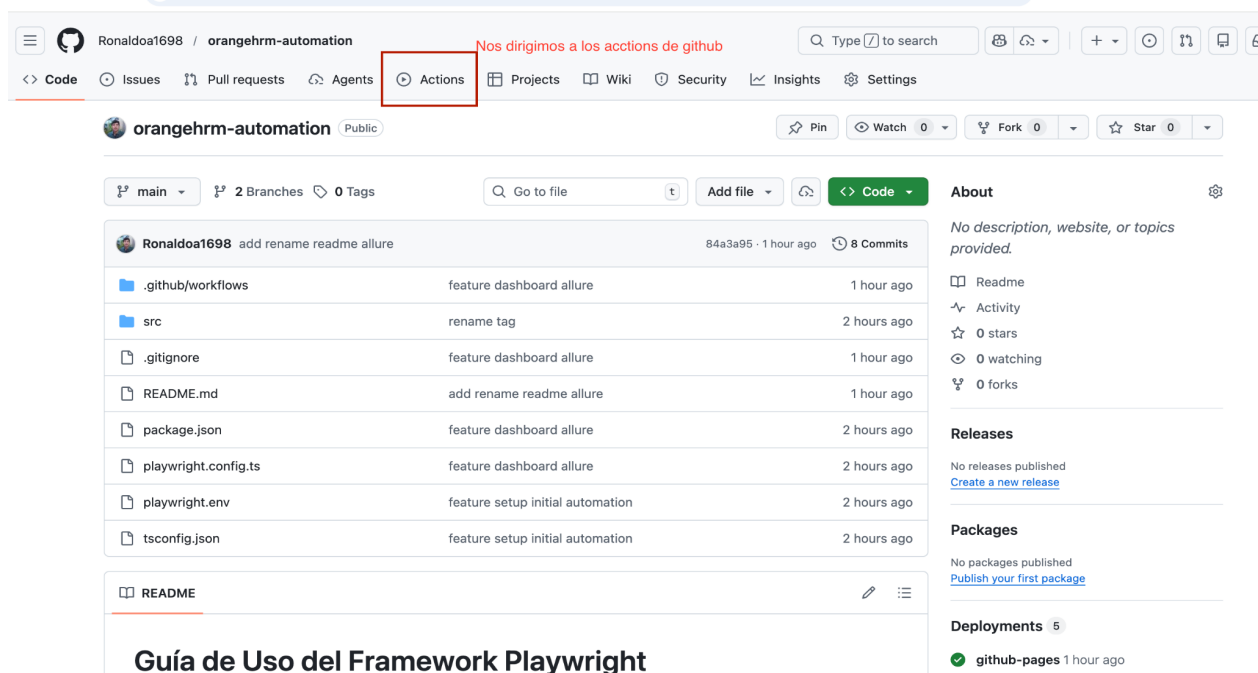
Ronaldoa1698 / orangehrm-automation

Nos dirigimos a los acctions de github

Type / to search

Code Issues Pull requests Agents Actions Projects Wiki Security Insights Settings

orangehrm-automation Public

Pin Watch 0 Fork 0 Star 0

main 2 Branches 0 Tags

Go to file t Add file Code

Ronaldoa1698 add rename readme allure 84a3a95 · 1 hour ago 8 Commits

| | | |
|---|---|---|
| .github/workflows | feature dashboard allure | 1 hour ago |
| src | rename tag | 2 hours ago |
| .gitignore | feature dashboard allure | 1 hour ago |
| README.md | add rename readme allure | 1 hour ago |
| package.json | feature dashboard allure | 2 hours ago |
| playwright.config.ts | feature dashboard allure | 2 hours ago |
| playwright.env | feature setup initial automation | 2 hours ago |
| tsconfig.json | feature setup initial automation | 2 hours ago |

README

Guía de Uso del Framework Playwright

About

No description, website, or topics provided.

Readme
Activity
0 stars
0 watching
0 forks

Releases

No releases published
Create a new release

Packages

No packages published
Publish your first package

Deployments 5

github-pages 1 hour ago